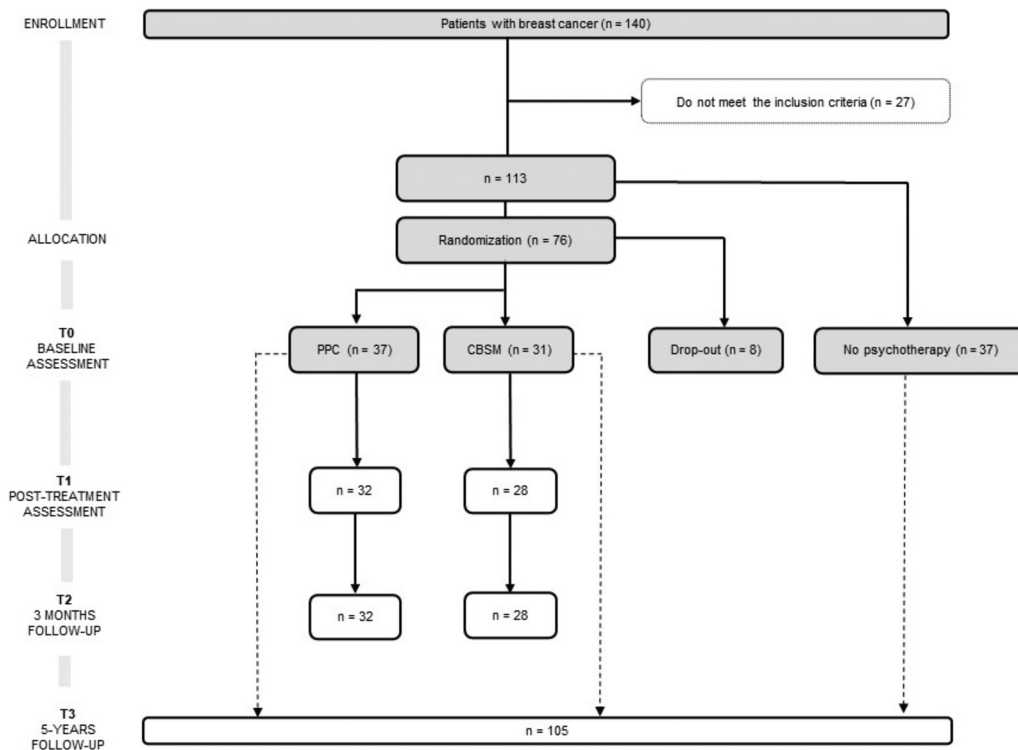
ENROLLMENT

Patients with breast cancer (n = 140)

Do not meet the inclusion criteria (n = 27)

n = 113

ALLOCATION

Randomization (n = 76)

T0
BASELINE
ASSESSMENT

PPC (n = 37)

CBSM (n = 31)

Drop-out (n = 8)

No psychotherapy (n = 37)

T1
POST-TREATMENT
ASSESSMENT

n = 32

n = 28

T2
3 MONTHS
FOLLOW-UP

n = 32

n = 28

T3
5-YEARS
FOLLOW-UP

n = 105